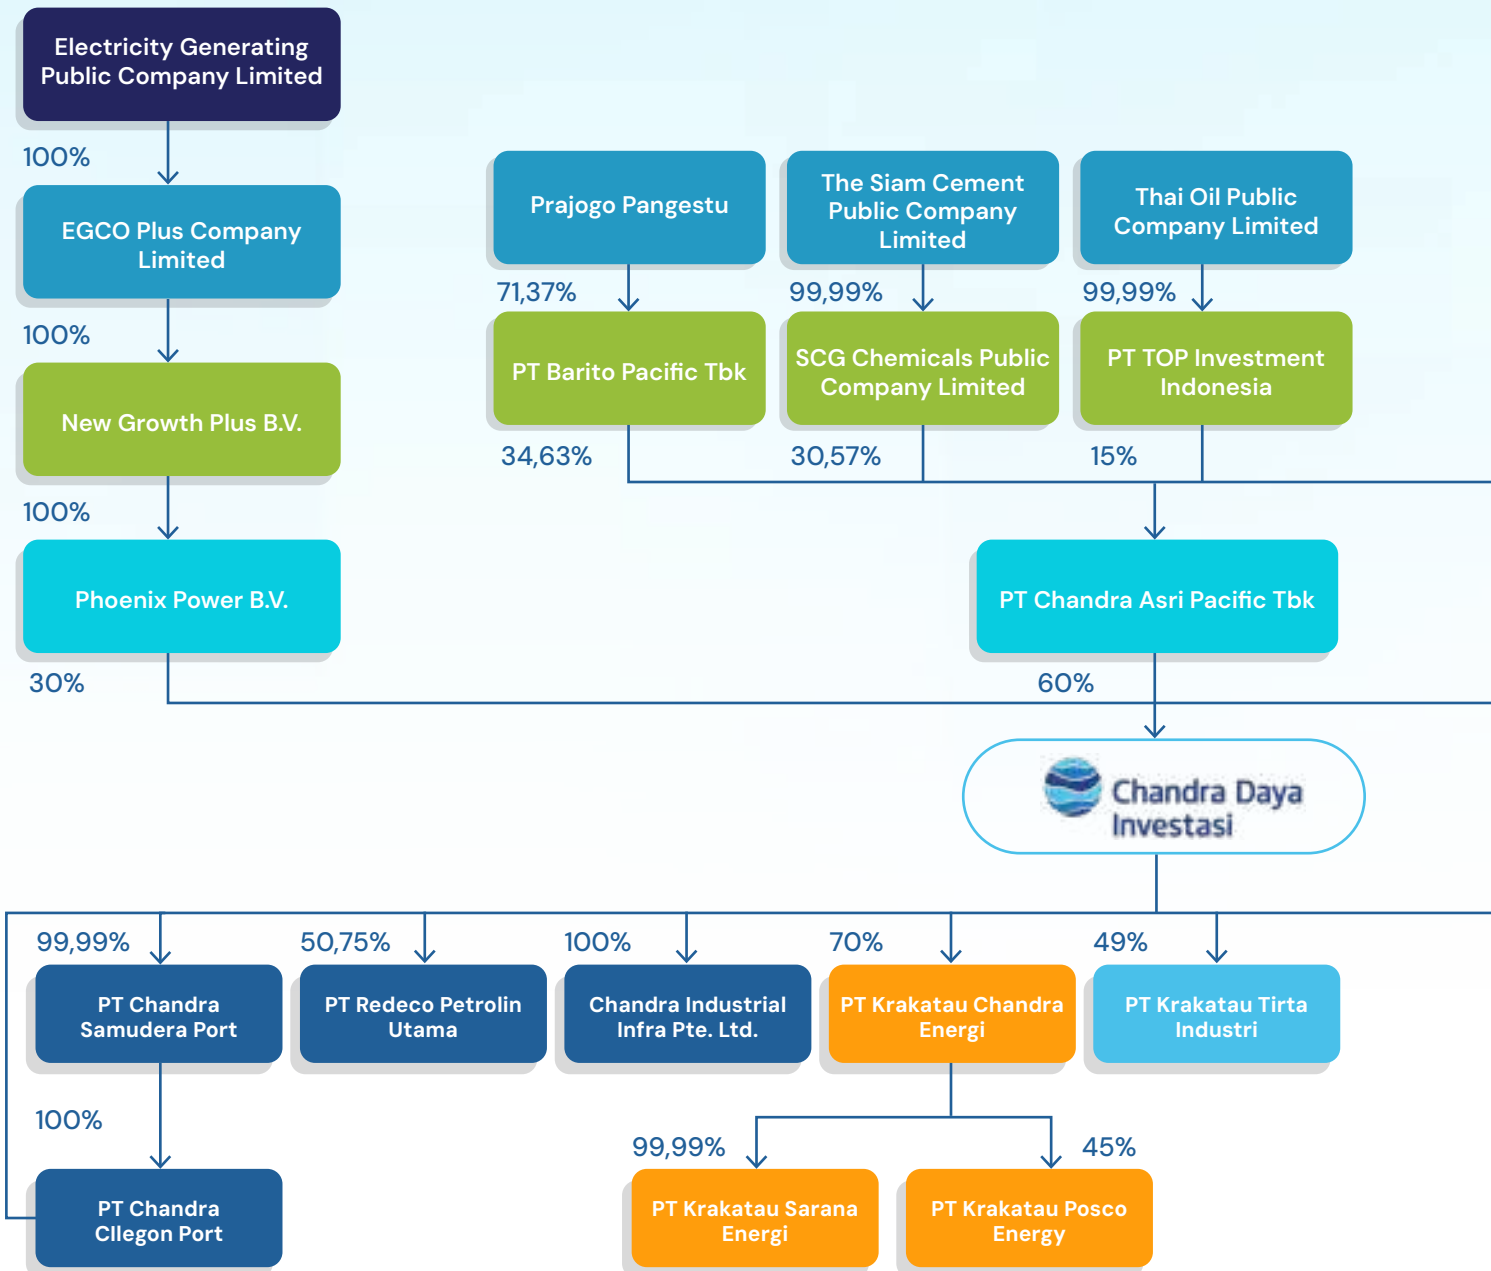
Electricity Generating Public Company Limited

100%

EGCO Plus Company Limited

100%

New Growth Plus B.V.

100%

Phoenix Power B.V.

30%

Prajogo Pangestu

71,37%

PT Barito Pacific Tbk

34,63%

The Siam Cement Public Company Limited

99,99%

SCG Chemicals Public Company Limited

30,57%

Thai Oil Public Company Limited

99,99%

PT TOP Investment Indonesia

15%

PT Chandra Asri Pacific Tbk

60%

Chandra Daya Investasi

99,99%

PT Chandra Samudera Port

100%

PT Chandra CIlegon Port

50,75%

PT Redeco Petrolin Utama

100%

Chandra Industrial Infra Pte. Ltd.

70%

PT Krakatau Chandra Energi

99,99%

PT Krakatau Sarana Energi

45%

PT Krakatau Posco Energy

49%

PT Krakatau Tirta Industri